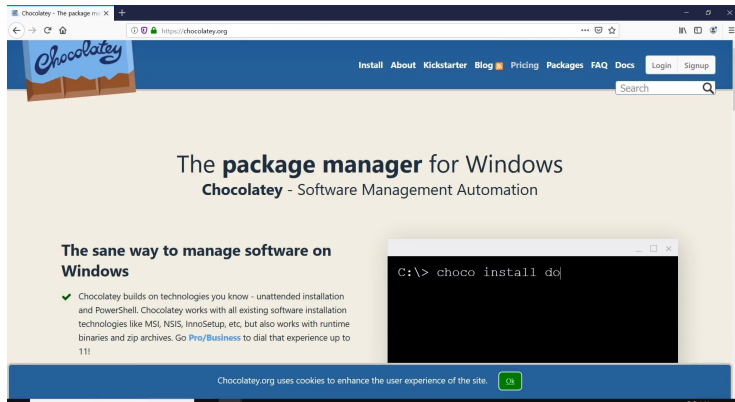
Chocolatey - The package ma ×

https://chocolatey.org

Chocolatey

Install About Kickstarter Blog Pricing Packages FAQ Docs Login Signup

Search

The **package manager** for Windows

**Chocolatey** - Software Management Automation

The sane way to manage software on Windows

Chocolatey builds on technologies you know - unattended installation and PowerShell. Chocolatey works with all existing software installation technologies like MSI, NSIS, InnoSetup, etc, but also works with runtime binaries and zip archives. Go Pro/Business to dial that experience up to 11!

C:\> choco install do

Chocolatey.org uses cookies to enhance the user experience of the site. Ok